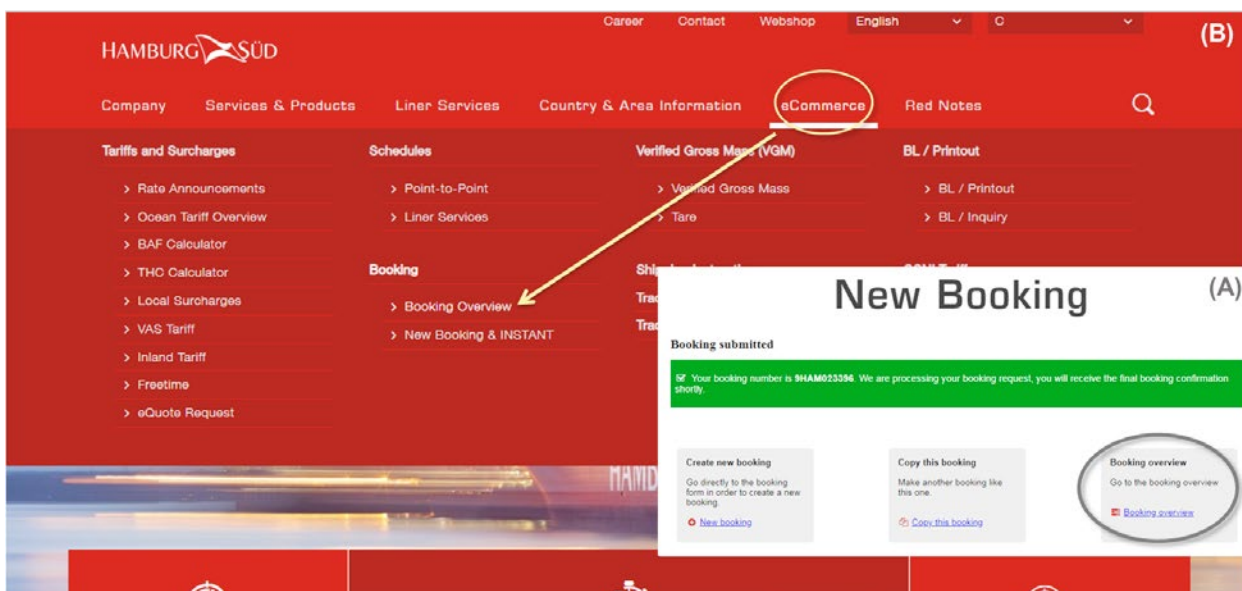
Career Contact Webshop English C

(B)

HAMBURG SÜD

Company Services & Products Liner Services Country & Area Information eCommerce Red Notes

Tariffs and Surcharges

> Rate Announcements
> Ocean Tariff Overview
> BAF Calculator
> THC Calculator
> Local Surcharges
> VAS Tariff
> Inland Tariff
> Freetime
> eQuote Request

Schedules

> Point-to-Point
> Liner Services

Booking

> Booking Overview
> New Booking & INSTANT

Verified Gross Mass (VGM)

> Verified Gross Mass
> Tare

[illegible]

Trac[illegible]

Trac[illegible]

BL / Printout

> BL / Printout
> BL / Inquiry

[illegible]

New Booking

(A)

Booking submitted

Your booking number is 9HAM023396. We are processing your booking request, you will receive the final booking confirmation shortly.

Create new booking

Go directly to the booking form in order to create a new booking.

New booking

Copy this booking

Make another booking like this one.

Copy this booking

Booking overview

Go to the booking overview

Booking overview

HAMB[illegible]